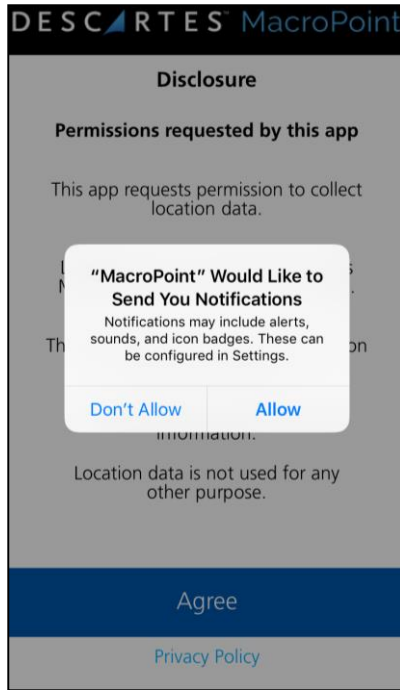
DESCARTES MacroPoint

Disclosure

Permissions requested by this app

This app requests permission to collect location data.

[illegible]

Th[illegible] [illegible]on

information.

Location data is not used for any other purpose.

“MacroPoint” Would Like to Send You Notifications

Notifications may include alerts, sounds, and icon badges. These can be configured in Settings.

Don’t Allow

Allow

Agree

Privacy Policy